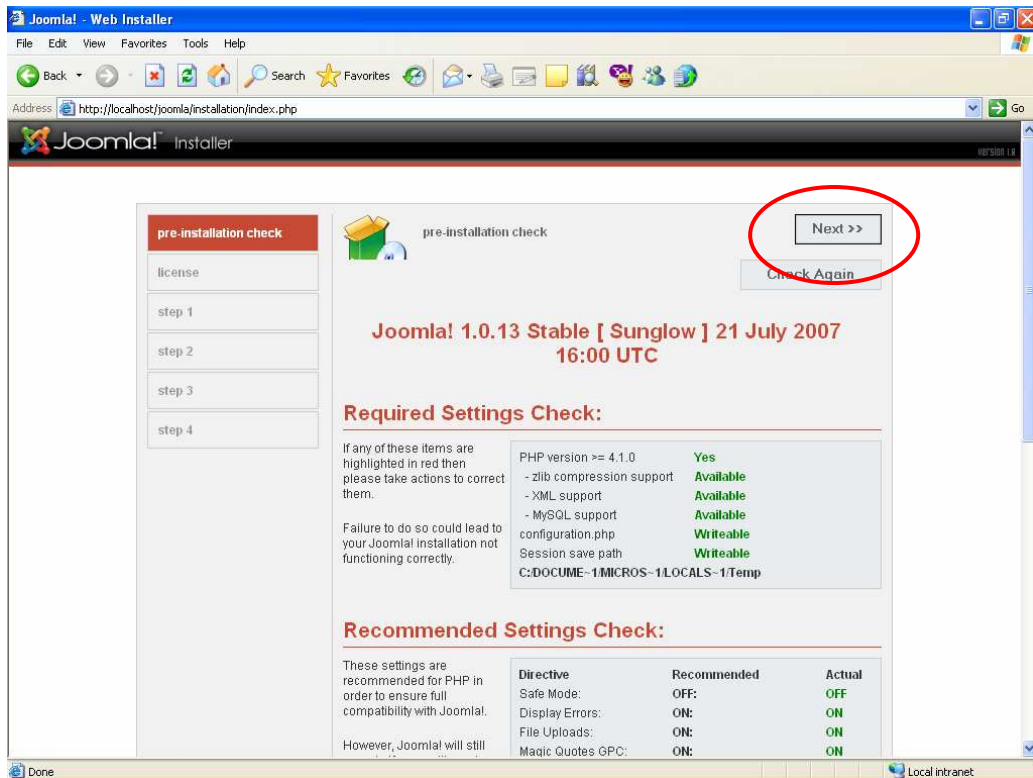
Joomla! - Web Installer

File Edit View Favorites Tools Help

Back Search Favorites

Address http://localhost/joomla/installation/index.php Go

Joomla! Installer

Version 1.0

pre-installation check
license
step 1
step 2
step 3
step 4

pre-installation check

Next >>

Check Again

Joomla! 1.0.13 Stable [ Sunglow ] 21 July 2007 16:00 UTC

Required Settings Check:

If any of these items are highlighted in red then please take actions to correct them.

Failure to do so could lead to your Joomla! installation not functioning correctly.

| | |
|---|---|
| PHP version >= 4.1.0 | Yes |
| - zlib compression support | Available |
| - XML support | Available |
| - MySQL support | Available |
| configuration.php | Writeable |
| Session save path | Writeable |
| C:\DOCUME~1\MICROS~1\LOCALS~1\Temp | |

Recommended Settings Check:

These settings are recommended for PHP in order to ensure full compatibility with Joomla!.

However, Joomla! will still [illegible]

| Directive | Recommended | Actual |
|---|---|---|
| Safe Mode: | OFF: | OFF |
| Display Errors: | ON: | ON |
| File Uploads: | ON: | ON |
| Magic Quotes GPC: | ON: | ON |

Done

Local intranet